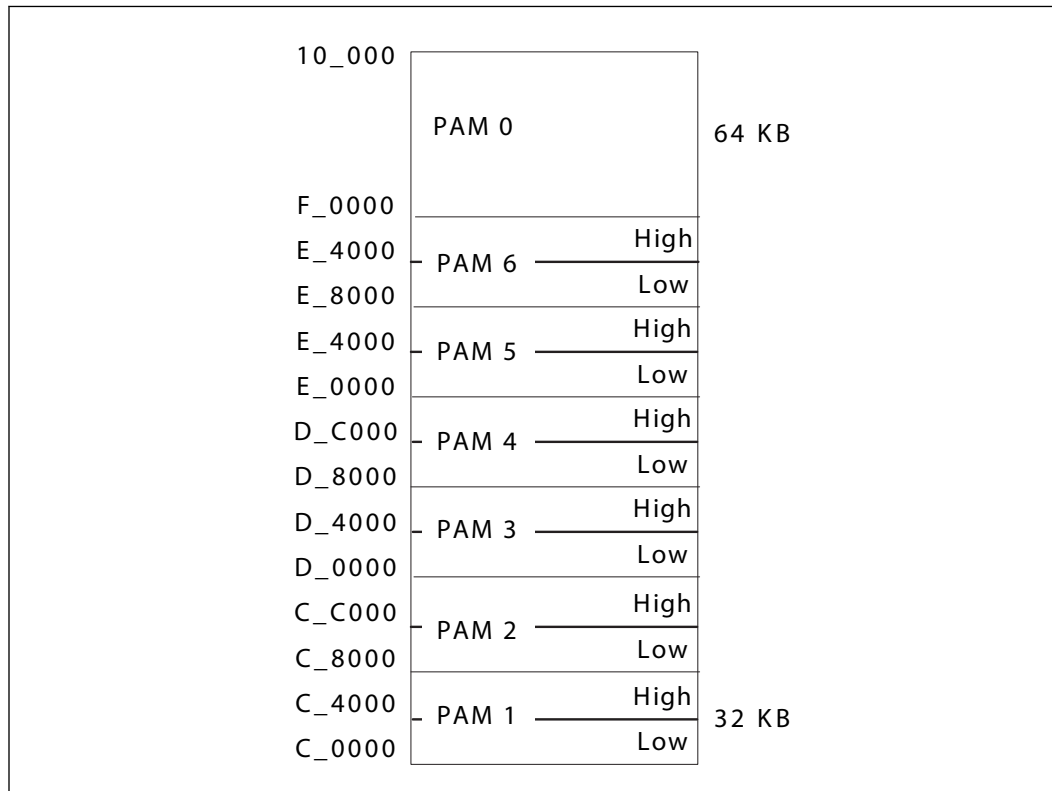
10_000

PAM 0

64 KB

F_0000

E_4000

PAM 6

High

Low

E_8000

E_4000

PAM 5

High

Low

E_0000

D_C000

PAM 4

High

Low

D_8000

D_4000

PAM 3

High

Low

D_0000

C_C000

PAM 2

High

Low

C_8000

C_4000

PAM 1

High

Low

32 KB

C_0000